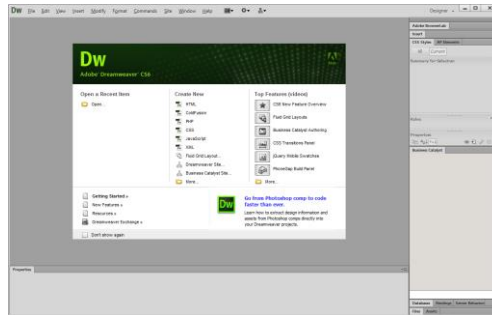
DW File Edit View Insert Modify Format Commands Site Window Help

Designer

Dw
Adobe® Dreamweaver® CS6

Open a Recent Item
Open...

Create New
HTML
ColdFusion
PHP
CSS
JavaScript
XML
Fluid Grid Layout...
Dreamweaver Site...
Business Catalyst Site...
More...

Top Features (videos)
CS6 New Feature Overview
Fluid Grid Layouts
Business Catalyst Authoring
CSS Transitions Panel
jQuery Mobile Swatches
PhoneGap Build Panel
More...

Getting Started »
New Features »
Resources »
Dreamweaver Exchange »

Go from Photoshop comp to code faster than ever.
Learn how to extract design information and apply from Photoshop comps directly into your Dreamweaver projects.

Don't show again

Properties

Business Catalyst

Databases Bindings Server Behaviors
Files Assets